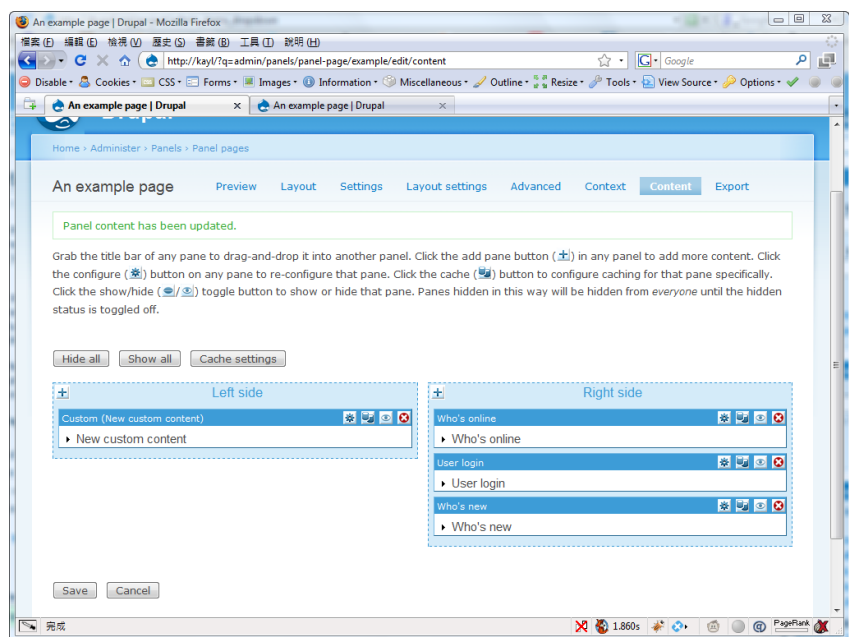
An example page | Drupal - Mozilla Firefox

檔案 (F) 編輯 (E) 檢視 (V) 歷史 (S) 書籤 (B) 工具 (T) 說明 (H)

http://kayl/?q=admin/panels/panel-page/example/edit/content

Google

Disable • Cookies • CSS • Forms • Images • Information • Miscellaneous • Outline • Resize • Tools • View Source • Options •

An example page | Drupal

An example page | Drupal

Home › Administer › Panels › Panel pages

An example page

Preview Layout Settings Layout settings Advanced Context Content Export

Panel content has been updated.

Grab the title bar of any pane to drag-and-drop it into another panel. Click the add pane button (+) in any panel to add more content. Click the configure ( ) button on any pane to re-configure that pane. Click the cache ( ) button to configure caching for that pane specifically. Click the show/hide ( / ) toggle button to show or hide that pane. Panes hidden in this way will be hidden from *everyone* until the hidden status is toggled off.

Hide all Show all Cache settings

+ Left side

Custom (New custom content)

New custom content

+ Right side

Who's online

Who's online

User login

User login

Who's new

Who's new

Save Cancel

完成

1.860s

PageRank